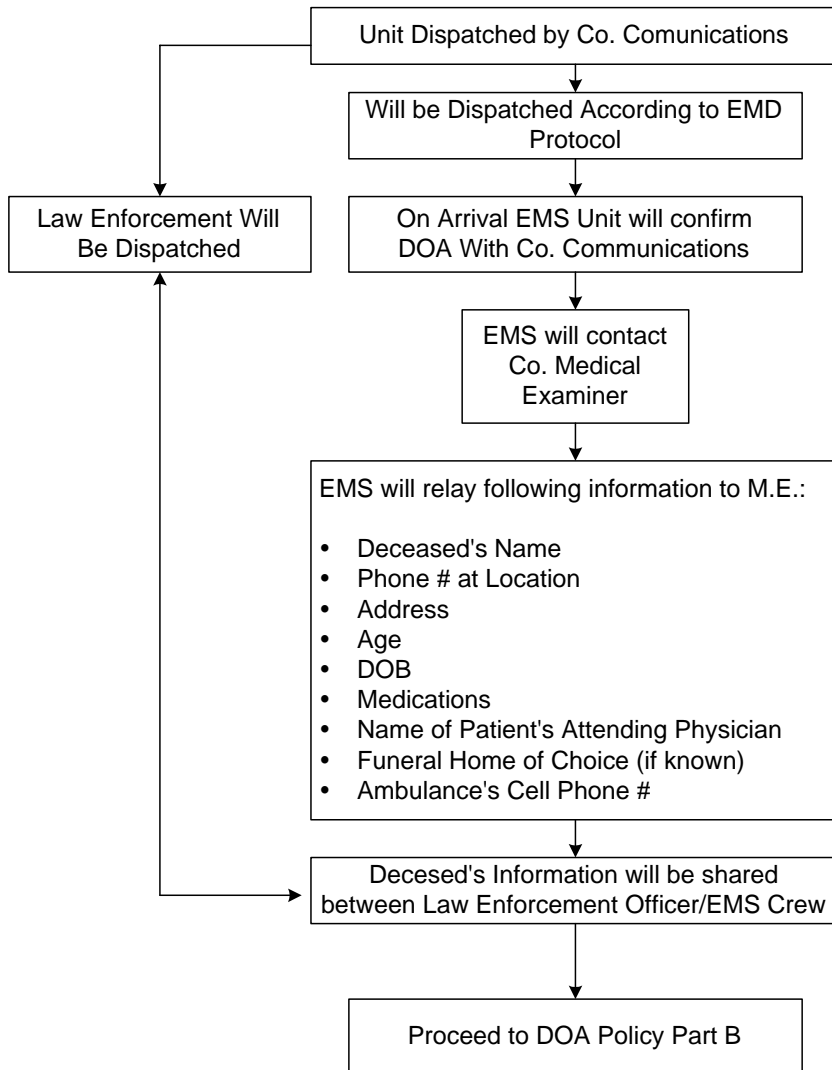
Unit Dispatched by Co. Comunications

Will be Dispatched According to EMD Protocol

Law Enforcement Will Be Dispatched

On Arrival EMS Unit will confirm DOA With Co. Communications

EMS will contact Co. Medical Examiner

EMS will relay following information to M.E.:

- Deceased's Name
- Phone # at Location
- Address
- Age
- DOB
- Medications
- Name of Patient's Attending Physician
- Funeral Home of Choice (if known)
- Ambulance's Cell Phone #

Decesed's Information will be shared between Law Enforcement Officer/EMS Crew

Proceed to DOA Policy Part B